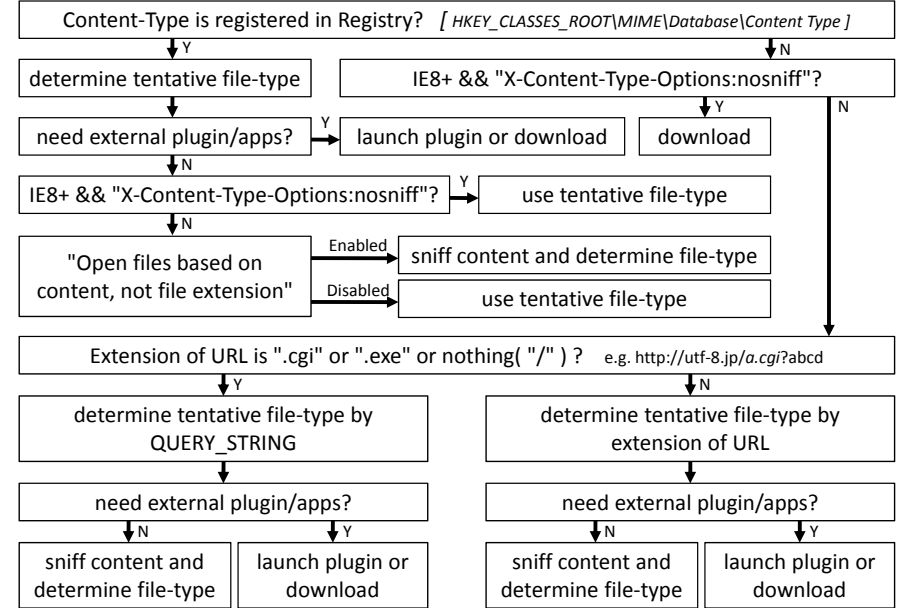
Content-Type is registered in Registry? [ HKEY_CLASSES_ROOT\MIME\Database\Content Type ]

Y

N

determine tentative file-type

IE8+ && "X-Content-Type-Options:nosniff"?

Y

N

need external plugin/apps?

Y

launch plugin or download

download

N

IE8+ && "X-Content-Type-Options:nosniff"?

Y

use tentative file-type

N

"Open files based on content, not file extension"

Enabled

sniff content and determine file-type

Disabled

use tentative file-type

Extension of URL is ".cgi" or ".exe" or nothing( "/" ) ? e.g. http://utf-8.jp/a.cgi?abcd

Y

N

determine tentative file-type by QUERY_STRING

determine tentative file-type by extension of URL

need external plugin/apps?

need external plugin/apps?

N

Y

N

Y

sniff content and determine file-type

launch plugin or download

sniff content and determine file-type

launch plugin or download